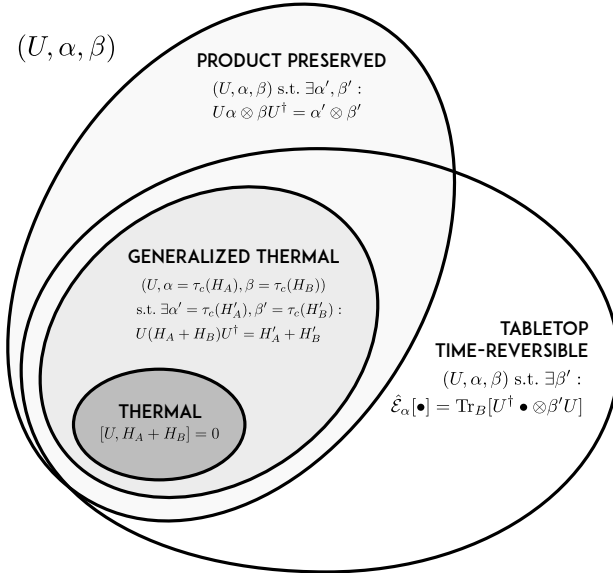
$(U, \alpha, \beta)$

PRODUCT PRESERVED

$(U, \alpha, \beta)$ s.t. $\exists \alpha', \beta'$ :
$U\alpha \otimes \beta U^\dagger = \alpha' \otimes \beta'$

GENERALIZED THERMAL

$(U, \alpha = \tau_c(H_A), \beta = \tau_c(H_B))$
s.t. $\exists \alpha' = \tau_c(H'_A), \beta' = \tau_c(H'_B)$ :
$U(H_A + H_B)U^\dagger = H'_A + H'_B$

TABLETOP TIME-REVERSIBLE

$(U, \alpha, \beta)$ s.t. $\exists \beta'$ :
$\hat{\mathcal{E}}_\alpha[\bullet] = \mathrm{Tr}_B[U^\dagger \bullet \otimes \beta' U]$

THERMAL

$[U, H_A + H_B] = 0$